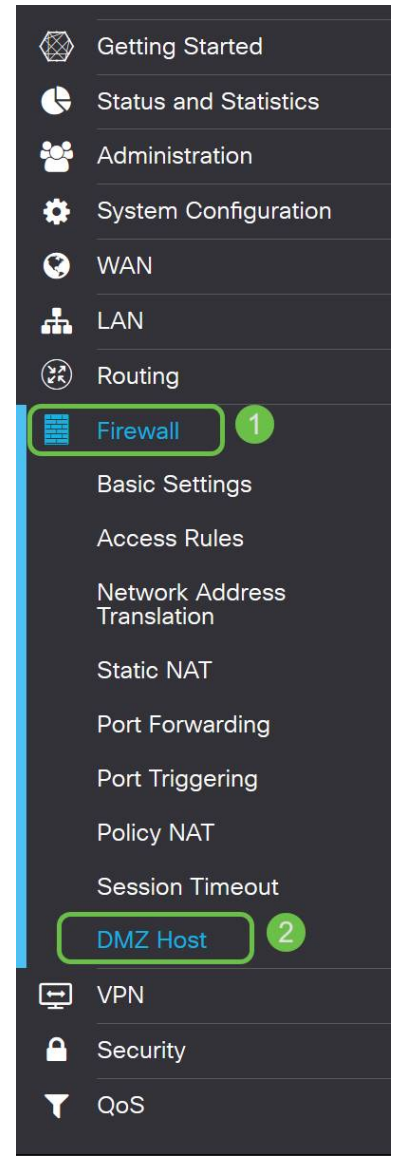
Getting Started

Status and Statistics

Administration

System Configuration

WAN

LAN

Routing

Firewall

1

Basic Settings

Access Rules

Network Address Translation

Static NAT

Port Forwarding

Port Triggering

Policy NAT

Session Timeout

DMZ Host

2

VPN

Security

QoS